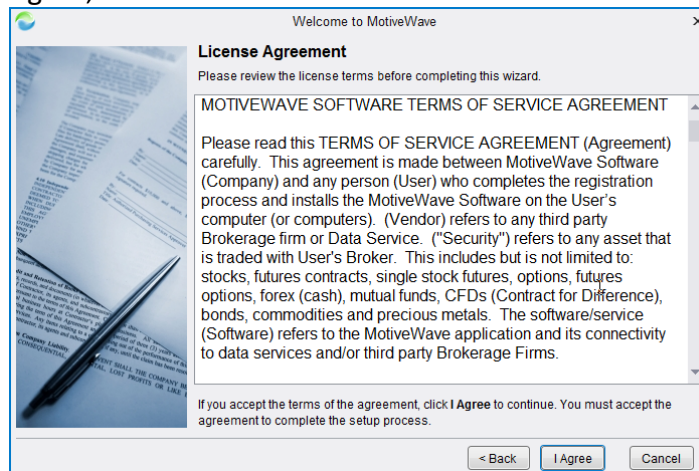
Welcome to MotiveWave

License Agreement

Please review the license terms before completing this wizard.

MOTIVEWAVE SOFTWARE TERMS OF SERVICE AGREEMENT

Please read this TERMS OF SERVICE AGREEMENT (Agreement) carefully. This agreement is made between MotiveWave Software (Company) and any person (User) who completes the registration process and installs the MotiveWave Software on the User's computer (or computers). (Vendor) refers to any third party Brokerage firm or Data Service. ("Security") refers to any asset that is traded with User's Broker. This includes but is not limited to: stocks, futures contracts, single stock futures, options, futures options, forex (cash), mutual funds, CFDs (Contract for Difference), bonds, commodities and precious metals. The software/service (Software) refers to the MotiveWave application and its connectivity to data services and/or third party Brokerage Firms.

If you accept the terms of the agreement, click I Agree to continue. You must accept the agreement to complete the setup process.

< Back

I Agree

Cancel